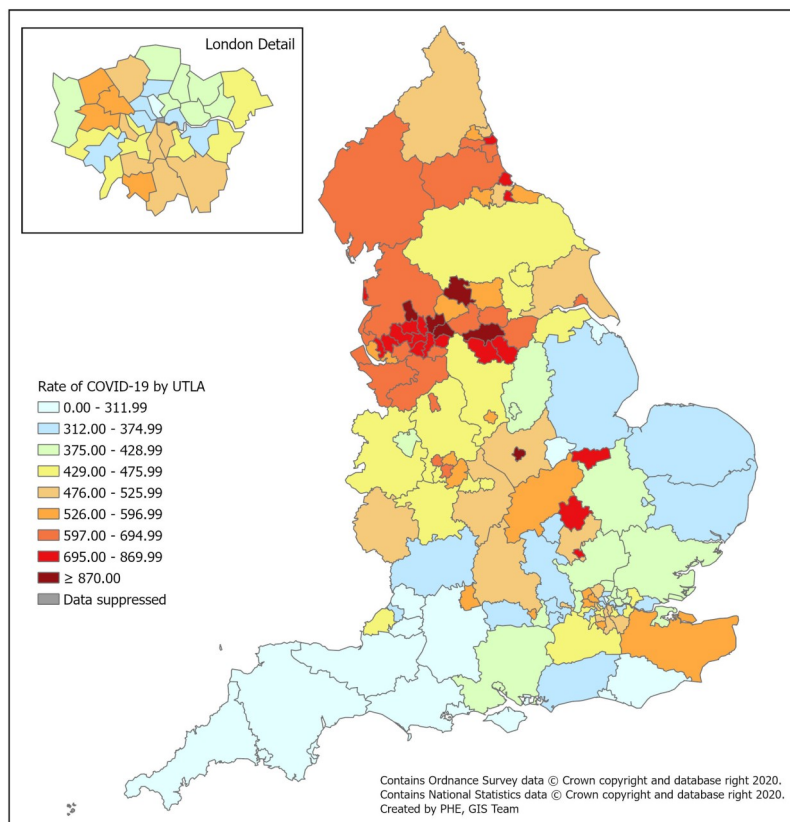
London Detail

Rate of COVID-19 by UTLA
0.00 - 311.99
312.00 - 374.99
375.00 - 428.99
429.00 - 475.99
476.00 - 525.99
526.00 - 596.99
597.00 - 694.99
695.00 - 869.99
≥ 870.00
Data suppressed

Contains Ordnance Survey data © Crown copyright and database right 2020.
Contains National Statistics data © Crown copyright and database right 2020.
Created by PHE, GIS Team